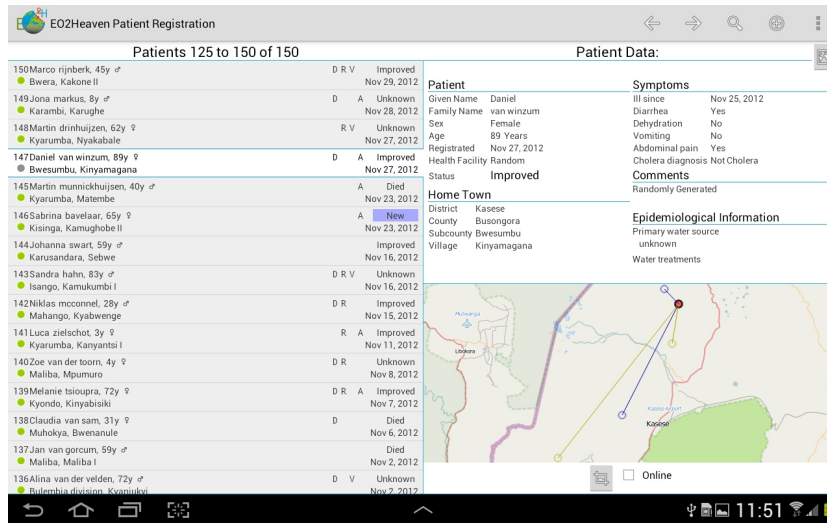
EO2Heaven Patient Registration

Patients 125 to 150 of 150

150 Marco rijnberk, 45y ♂ D R V Improved
Bwera, Kakone II Nov 29, 2012

149 Jona markus, 8y ♂ D A Unknown
Karambi, Karughe Nov 28, 2012

148 Martin drinhuijzen, 62y ♀ R V Unknown
Kyarumba, Nyakabale Nov 27, 2012

147 Daniel van winzum, 89y ♀ D A Improved
Bwesumbu, Kinyamagana Nov 27, 2012

145 Martin munnickhuijsen, 40y ♂ A Died
Kyarumba, Matembe Nov 25, 2012

146 Sabrina bavelaar, 65y ♀ A New
Kisinga, Kamughobe II Nov 23, 2012

144 Johanna swart, 59y ♂ Improved
Karusandara, Sebwe Nov 16, 2012

143 Sandra hahn, 83y ♂ D R V Unknown
Isango, Kamukumbi I Nov 16, 2012

142 Niklas mcconnel, 28y ♂ D R Improved
Mahango, Kyabwenge Nov 15, 2012

141 Luca zielschot, 3y ♀ R A Improved
Kyarumba, Kanyantsi I Nov 11, 2012

140 Zoe van der toorn, 4y ♀ D R Unknown
Maliba, Mpumuro Nov 8, 2012

139 Melanie tsioupra, 72y ♀ D R A Improved
Kyondo, Kinyabisiki Nov 7, 2012

138 Claudia van sam, 31y ♀ D Died
Muhokya, Bwenanule Nov 6, 2012

137 Jan van gorcum, 59y ♂ Died
Maliba, Maliba I Nov 2, 2012

136 Alina van der velden, 72y ♂ D V Unknown
Bulembia division, Kyanjukyi Nov 2, 2012

Patient Data:

Patient
Given Name Daniel
Family Name van winzum
Sex Female
Age 89 Years
Registrated Nov 27, 2012
Health Facility Random
Status Improved

Home Town
District Kasese
County Busongora
Subcounty Bwesumbu
Village Kinyamagana

Symptoms
Ill since Nov 25, 2012
Diarrhea Yes
Dehydration No
Vomiting No
Abdominal pain Yes
Cholera diagnosis Not Cholera

Comments
Randomly Generated

Epidemiological Information
Primary water source
unknown
Water treatments

Mubanga
Kasese Airport
Kasese

Online

11:51